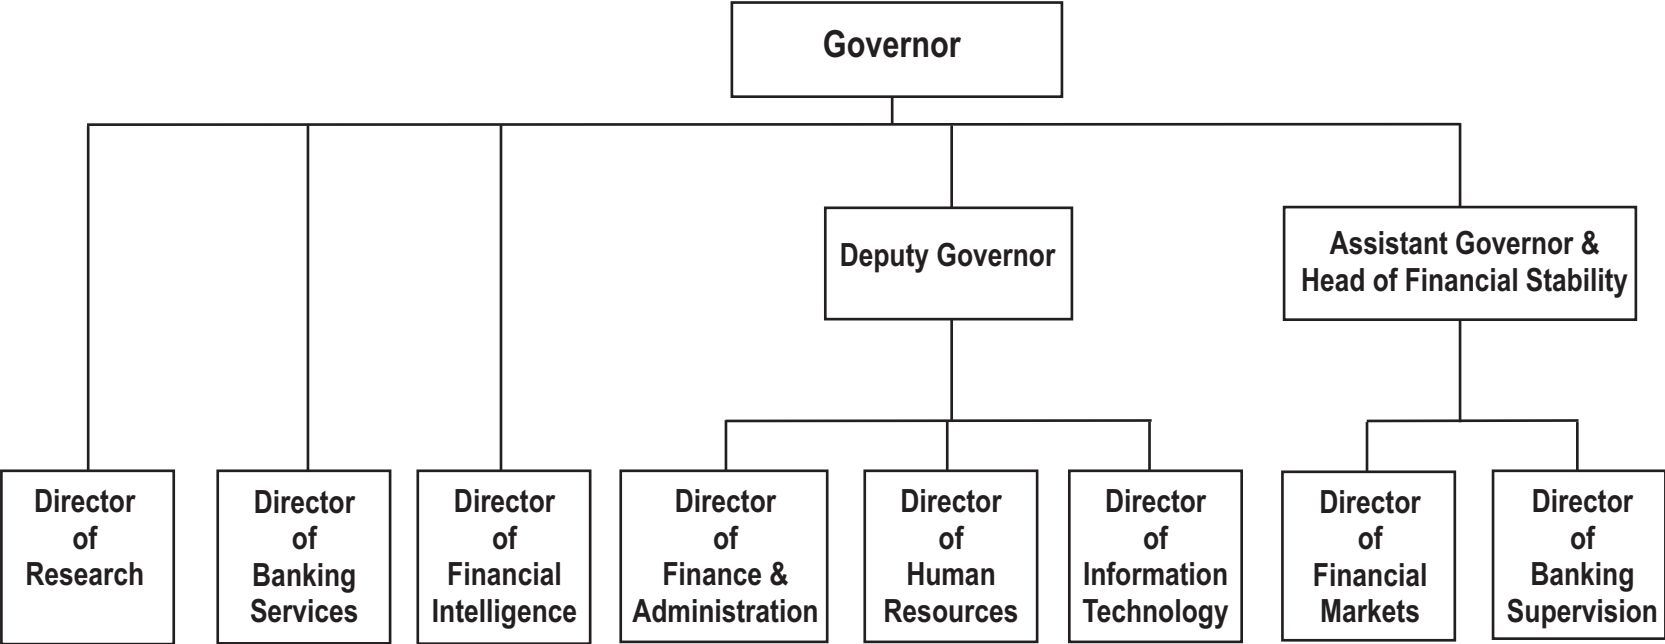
Governor

Deputy Governor

Assistant Governor & Head of Financial Stability

Director of Research

Director of Banking Services

Director of Financial Intelligence

Director of Finance & Administration

Director of Human Resources

Director of Information Technology

Director of Financial Markets

Director of Banking Supervision